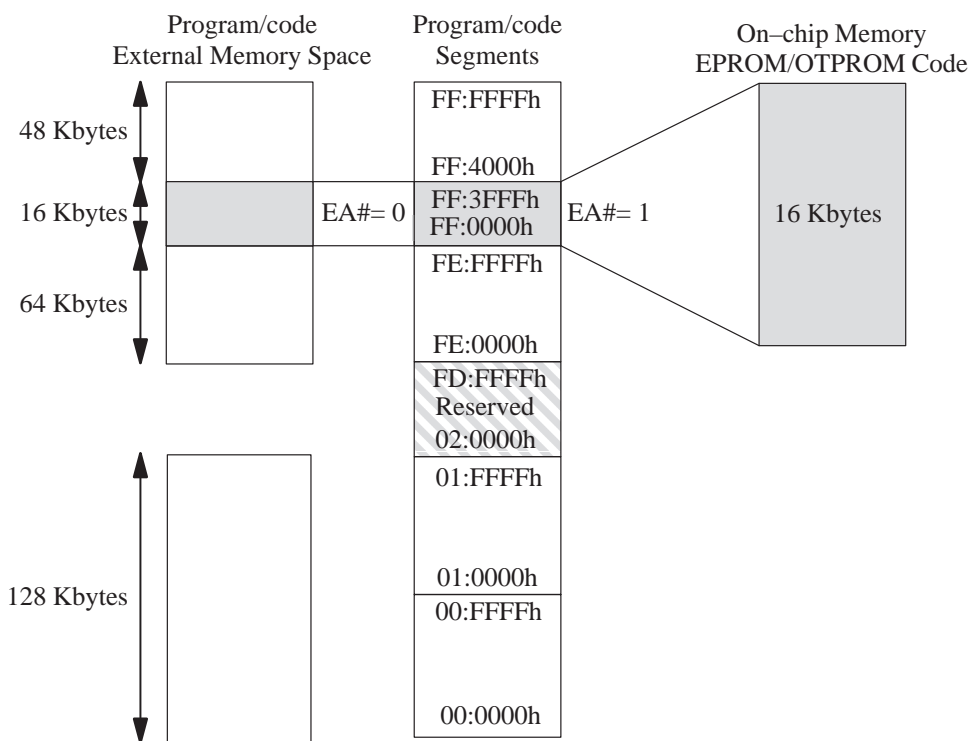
Program/code
External Memory Space

Program/code
Segments

On–chip Memory
EPROM/OTPROM Code

48 Kbytes

16 Kbytes

64 Kbytes

128 Kbytes

FF:FFFFh

FF:4000h

EA#= 0

FF:3FFFh
FF:0000h

EA#= 1

16 Kbytes

FE:FFFFh

FE:0000h

FD:FFFFh
Reserved
02:0000h

01:FFFFh

01:0000h

00:FFFFh

00:0000h